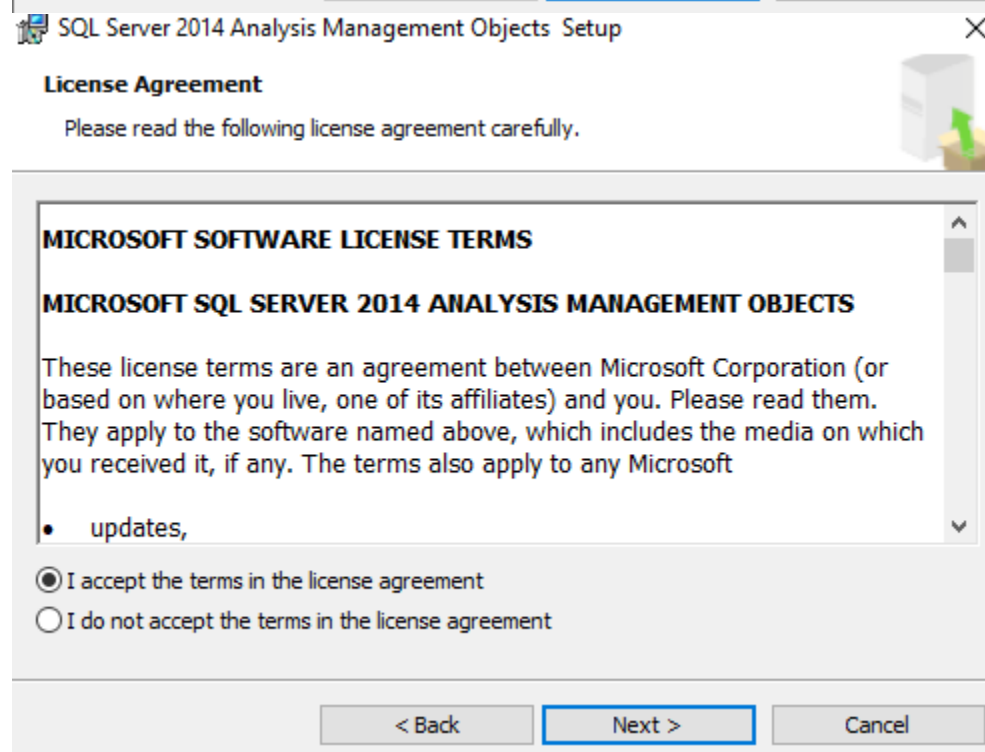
SQL Server 2014 Analysis Management Objects Setup

License Agreement

Please read the following license agreement carefully.

MICROSOFT SOFTWARE LICENSE TERMS

MICROSOFT SQL SERVER 2014 ANALYSIS MANAGEMENT OBJECTS

These license terms are an agreement between Microsoft Corporation (or based on where you live, one of its affiliates) and you. Please read them. They apply to the software named above, which includes the media on which you received it, if any. The terms also apply to any Microsoft

• updates,

I accept the terms in the license agreement

I do not accept the terms in the license agreement

< Back

Next >

Cancel